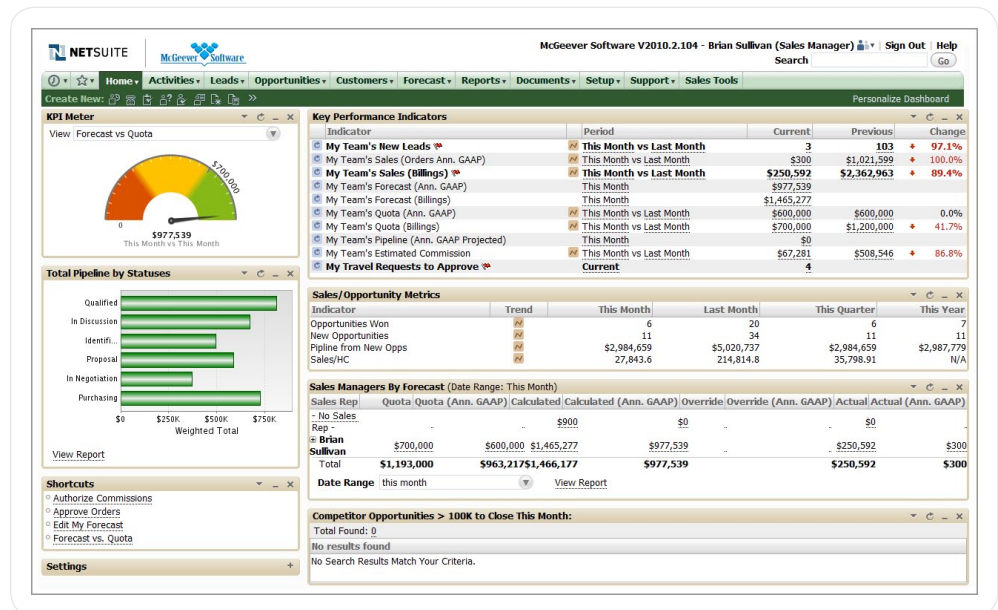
NETSUITE McGeever Software

McGeever Software V2010.2.104 - Brian Sullivan (Sales Manager) | Sign Out | Help
Search Go

Home Activities Leads Opportunities Customers Forecast Reports Documents Setup Support Sales Tools

Create New: Personalize Dashboard

KPI Meter
View Forecast vs Quota
0 $700,000
$977,539
This Month vs This Month

Total Pipeline by Statuses
Qualified
In Discussion
Identifi...
Proposal
In Negotiation
Purchasing
$0 $250K $500K $750K
Weighted Total
View Report

Shortcuts
Authorize Commissions
Approve Orders
Edit My Forecast
Forecast vs. Quota

Settings

Key Performance Indicators

| Indicator | Period | Current | Previous | Change |
|---|---|---|---|---|
| My Team's New Leads | This Month vs Last Month | 3 | 103 | 97.1% |
| My Team's Sales (Orders Ann. GAAP) | This Month vs Last Month | $300 | $1,021,599 | 100.0% |
| My Team's Sales (Billings) | This Month vs Last Month | $250,592 | $2,362,963 | 89.4% |
| My Team's Forecast (Ann. GAAP) | This Month | $977,539 | | |
| My Team's Forecast (Billings) | This Month | $1,465,277 | | |
| My Team's Quota (Ann. GAAP) | This Month vs Last Month | $600,000 | $600,000 | 0.0% |
| My Team's Quota (Billings) | This Month vs Last Month | $700,000 | $1,200,000 | 41.7% |
| My Team's Pipeline (Ann. GAAP Projected) | This Month | $0 | | |
| My Team's Estimated Commission | This Month vs Last Month | $67,281 | $508,546 | 86.8% |
| My Travel Requests to Approve | Current | 4 | | |

Sales/Opportunity Metrics

| Indicator | Trend | This Month | Last Month | This Quarter | This Year |
|---|---|---|---|---|---|
| Opportunities Won | | 6 | 20 | 6 | 7 |
| New Opportunities | | 11 | 34 | 11 | 11 |
| Pipline from New Opps | | $2,984,659 | $5,020,737 | $2,984,659 | $2,987,779 |
| Sales/HC | | 27,843.6 | 214,814.8 | 35,798.91 | N/A |

Sales Managers By Forecast (Date Range: This Month)

| Sales Rep | Quota | Quota (Ann. GAAP) | Calculated | Calculated (Ann. GAAP) | Override | Override (Ann. GAAP) | Actual | Actual (Ann. GAAP) |
|---|---|---|---|---|---|---|---|---|
| - No Sales Rep - | | | $900 | $0 | | | $0 | |
| Brian Sullivan | $700,000 | $600,000 | $1,465,277 | $977,539 | | | $250,592 | $300 |
| Total | $1,193,000 | $963,217 | $1,466,177 | $977,539 | | | $250,592 | $300 |

Date Range this month View Report

Competitor Opportunities > 100K to Close This Month:
Total Found: 0
No results found
No Search Results Match Your Criteria.